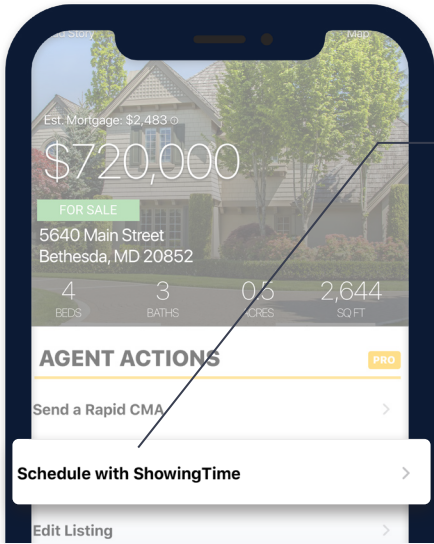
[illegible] Story

Map

Est. Mortgage: $2,483

$720,000

FOR SALE

5640 Main Street
Bethesda, MD 20852

4
BEDS

3
BATHS

0.5
ACRES

2,644
SQ FT

AGENT ACTIONS

PRO

Send a Rapid CMA

Schedule with ShowingTime

Edit Listing